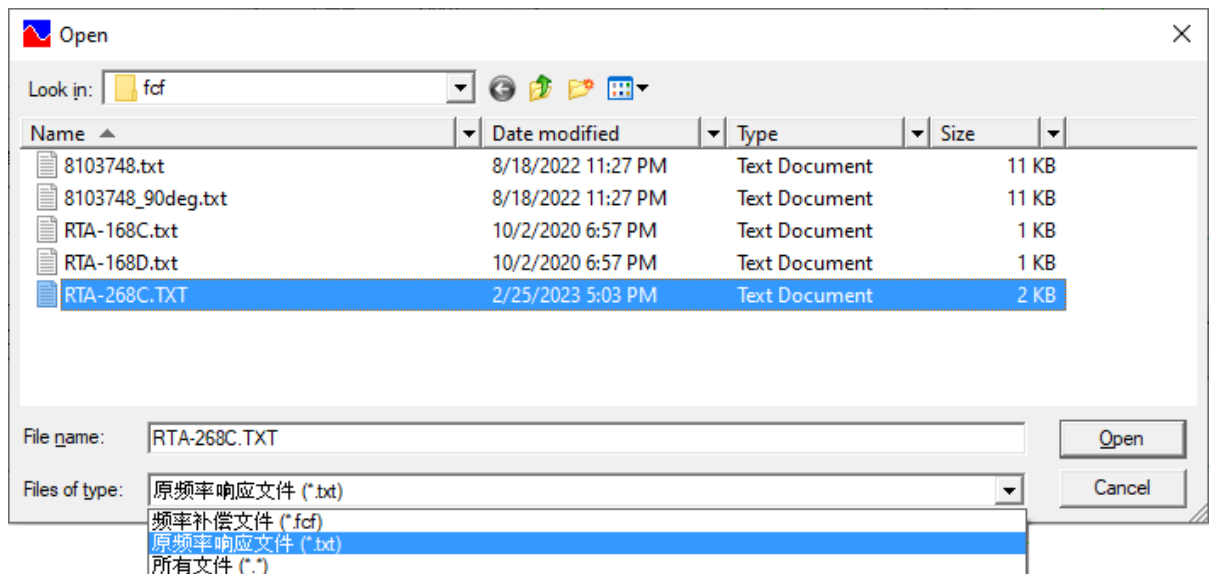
Open

Look in: fcf

| Name | Date modified | Type | Size |
|---|---|---|---|
| 8103748.txt | 8/18/2022 11:27 PM | Text Document | 11 KB |
| 8103748_90deg.txt | 8/18/2022 11:27 PM | Text Document | 11 KB |
| RTA-168C.txt | 10/2/2020 6:57 PM | Text Document | 1 KB |
| RTA-168D.txt | 10/2/2020 6:57 PM | Text Document | 1 KB |
| RTA-268C.TXT | 2/25/2023 5:03 PM | Text Document | 2 KB |

File name: RTA-268C.TXT

Open

Files of type: 原频率响应文件 (*.txt)

Cancel

频率补偿文件 (*.fcf)
原频率响应文件 (*.txt)
所有文件 (*.*)